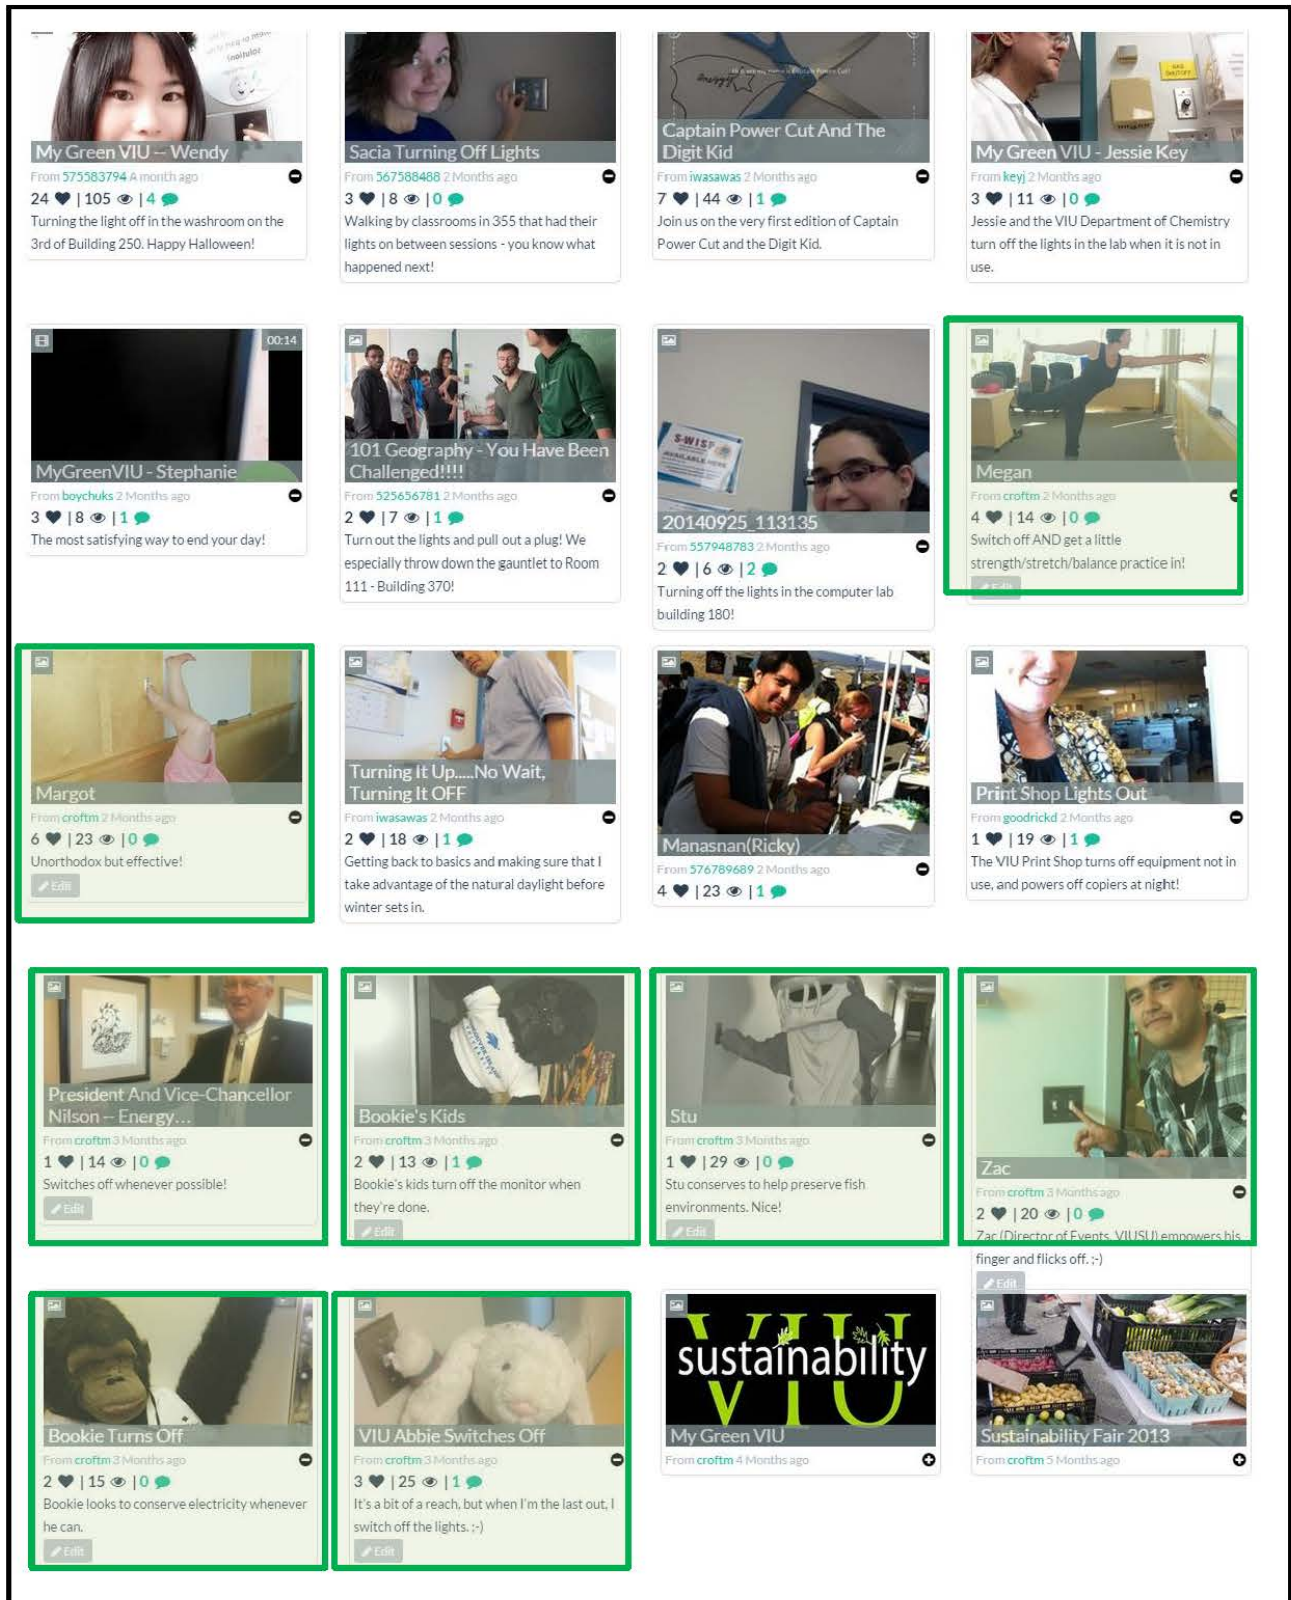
My Green VIU -- Wendy
From 575583794 A month ago
24 | 105 | 4
Turning the light off in the washroom on the 3rd of Building 250. Happy Halloween!

Sacia Turning Off Lights
From 567588488 2 Months ago
3 | 8 | 0
Walking by classrooms in 355 that had their lights on between sessions - you know what happened next!

Captain Power Cut And The Digit Kid
From iwasawas 2 Months ago
7 | 44 | 1
Join us on the very first edition of Captain Power Cut and the Digit Kid.

My Green VIU - Jessie Key
From keyj 2 Months ago
3 | 11 | 0
Jessie and the VIU Department of Chemistry turn off the lights in the lab when it is not in use.

00:14
MyGreenVIU - Stephanie
From boychuks 2 Months ago
3 | 8 | 1
The most satisfying way to end your day!

101 Geography - You Have Been Challenged!!!!
From 525656781 2 Months ago
2 | 7 | 1
Turn out the lights and pull out a plug! We especially throw down the gauntlet to Room 111 - Building 370!

20140925_113135
From 557948783 2 Months ago
2 | 6 | 2
Turning off the lights in the computer lab building 180!

Megan
From croftm 2 Months ago
4 | 14 | 0
Switch off AND get a little strength/stretch/balance practice in!
Edit

Margot
From croftm 2 Months ago
6 | 23 | 0
Unorthodox but effective!
Edit

Turning It Up.....No Wait, Turning It OFF
From iwasawas 2 Months ago
2 | 18 | 1
Getting back to basics and making sure that I take advantage of the natural daylight before winter sets in.

Manasnan(Ricky)
From 576789689 2 Months ago
4 | 23 | 1

Print Shop Lights Out
From goodrickd 2 Months ago
1 | 19 | 1
The VIU Print Shop turns off equipment not in use, and powers off copiers at night!

President And Vice-Chancellor Nilson -- Energy...
From croftm 3 Months ago
1 | 14 | 0
Switches off whenever possible!
Edit

Bookie's Kids
From croftm 3 Months ago
2 | 13 | 1
Bookie's kids turn off the monitor when they're done.
Edit

Stu
From croftm 3 Months ago
1 | 29 | 0
Stu conserves to help preserve fish environments. Nice!
Edit

Zac
From croftm 3 Months ago
2 | 20 | 0
Zac (Director of Events, VIUSU) empowers his finger and flicks off. ;-)
Edit

Bookie Turns Off
From croftm 3 Months ago
2 | 15 | 0
Bookie looks to conserve electricity whenever he can.
Edit

VIU Abbie Switches Off
From croftm 3 Months ago
3 | 25 | 1
It's a bit of a reach, but when I'm the last out, I switch off the lights. ;-)
Edit

sustainability VIU
My Green VIU
From croftm 4 Months ago

Sustainability Fair 2013
From croftm 5 Months ago